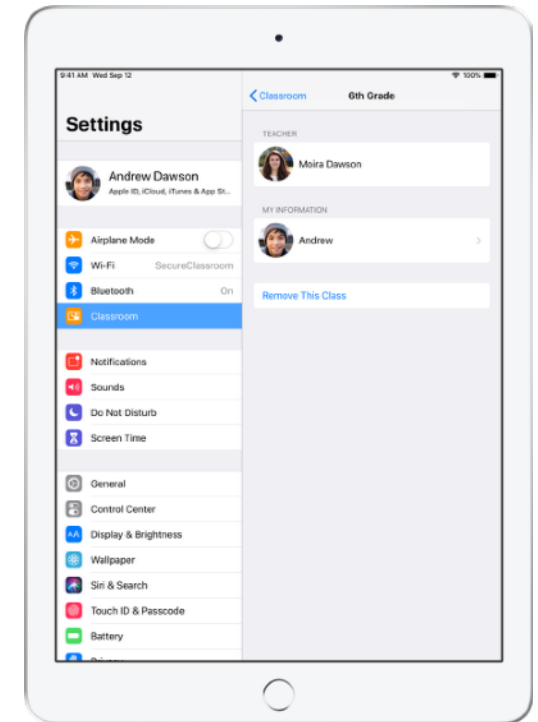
9:41 AM Wed Sep 12

100%

Settings

Andrew Dawson
Apple ID, iCloud, iTunes & App St...

Airplane Mode

Wi-Fi SecureClassroom

Bluetooth On

Classroom

Notifications

Sounds

Do Not Disturb

Screen Time

General

Control Center

Display & Brightness

Wallpaper

Siri & Search

Touch ID & Passcode

Battery

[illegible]

Classroom

6th Grade

TEACHER

Moira Dawson

MY INFORMATION

Andrew

Remove This Class